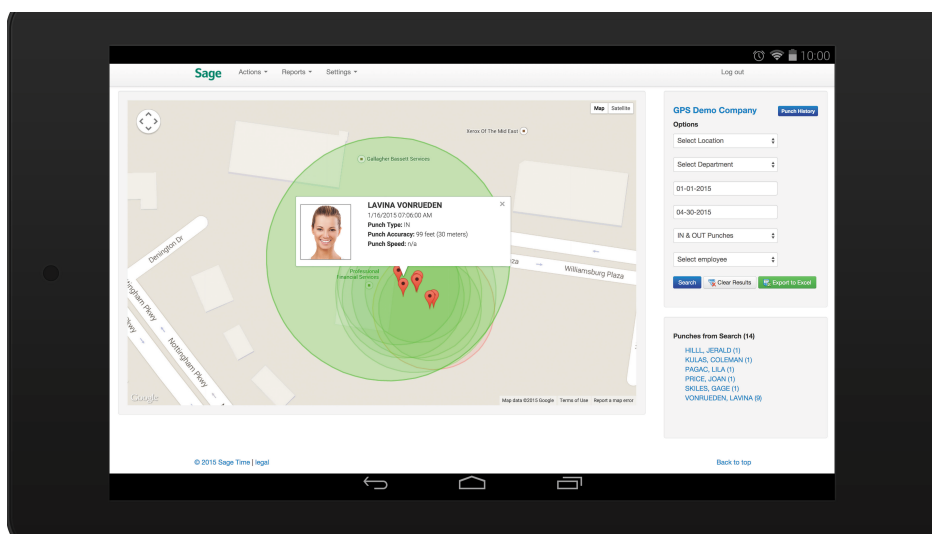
10:00

Sage Actions ▾ Reports ▾ Settings ▾

Log out

Map Satellite

Xerox Of The Mid East

Gallagher Bassett Services

LAVINA VONRUEDEN
1/16/2015 07:06:00 AM
Punch Type: IN
Punch Accuracy: 99 feet (30 meters)
Punch Speed: n/a

Professional Financial Services

Dennington Dr

Williamsburg Plaza

Nottingham Pkwy

Nottingham Pkwy

Google

Map data ©2015 Google Terms of Use Report a map error

GPS Demo Company

Punch History

Options

Select Location

Select Department

01-01-2015

04-30-2015

IN & OUT Punches

Select employee

Search Clear Results Export to Excel

Punches from Search (14)

HILLL, JERALD (1)
KULAS, COLEMAN (1)
PAGAC, LILA (1)
PRICE, JOAN (1)
SKILES, GAGE (1)
VONRUEDEN, LAVINA (9)

© 2015 Sage Time | legal

Back to top